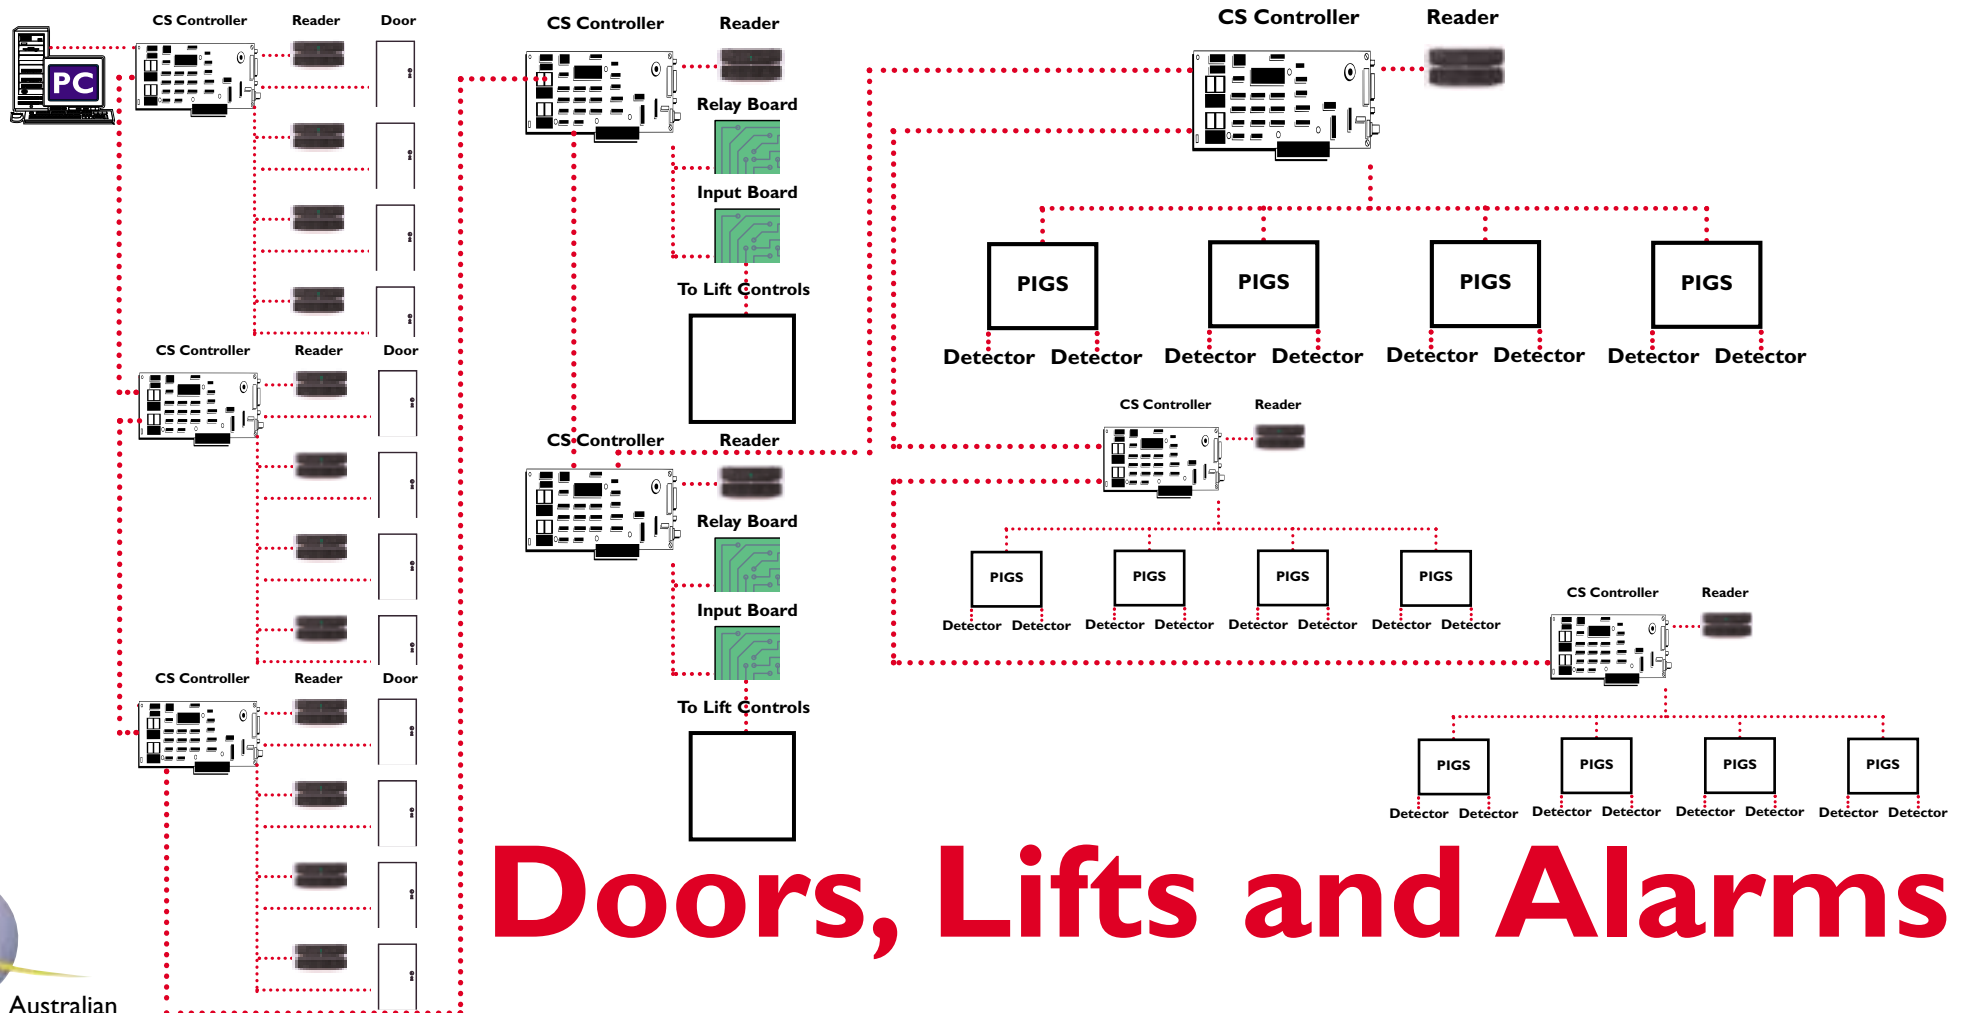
PC

CS Controller Reader Door

CS Controller Reader Door

CS Controller Reader Door

CS Controller Reader

Relay Board

Input Board

To Lift Controls

CS Controller Reader

Relay Board

Input Board

To Lift Controls

CS Controller Reader

PIGS PIGS PIGS PIGS

Detector Detector Detector Detector Detector Detector Detector Detector

CS Controller Reader

PIGS PIGS PIGS PIGS

Detector Detector Detector Detector Detector Detector Detector Detector

CS Controller Reader

PIGS PIGS PIGS PIGS

Detector Detector Detector Detector Detector Detector Detector Detector

Doors, Lifts and Alarms

Australian